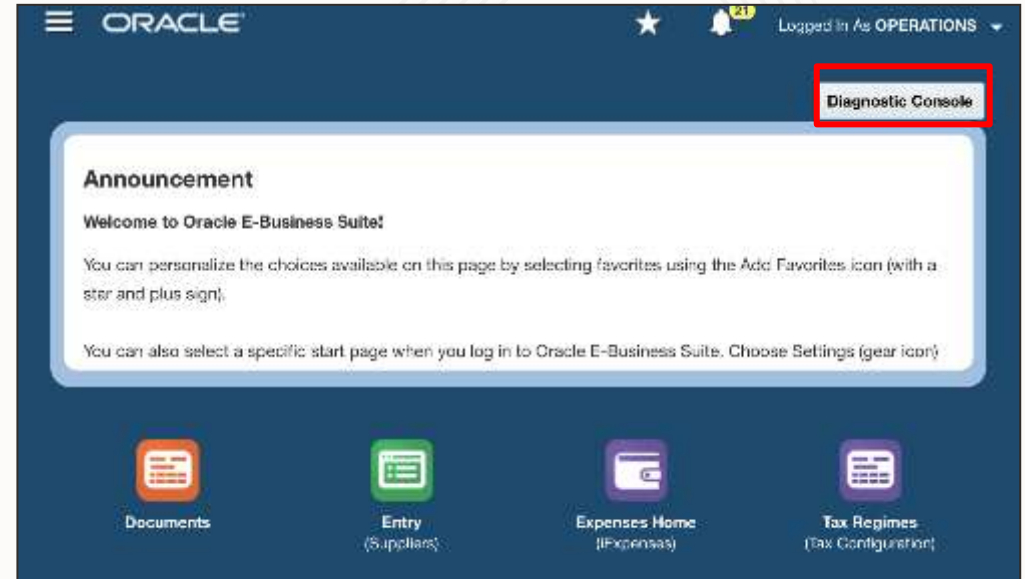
ORACLE

21

Logged In As OPERATIONS

Diagnostic Console

Announcement

Welcome to Oracle E-Business Suite!

You can personalize the choices available on this page by selecting favorites using the Add Favorites icon (with a star and plus sign).

You can also select a specific start page when you log in to Oracle E-Business Suite. Choose Settings (gear icon)

Documents

Entry
(Suppliers)

Expenses Home
(iExpenses)

Tax Regimes
(Tax Configuration)